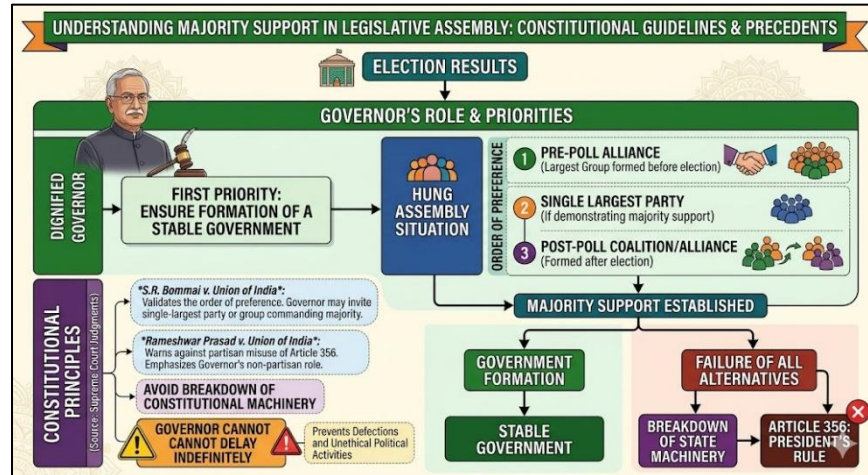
UNDERSTANDING MAJORITY SUPPORT IN LEGISLATIVE ASSEMBLY: CONSTITUTIONAL GUIDELINES & PRECEDENTS

ELECTION RESULTS

GOVERNOR'S ROLE & PRIORITIES

DIGNIFIED GOVERNOR

FIRST PRIORITY: ENSURE FORMATION OF A STABLE GOVERNMENT

HUNG ASSEMBLY SITUATION

ORDER OF PREFERENCE

1 PRE-POLL ALLIANCE (Largest Group formed before election)

2 SINGLE LARGEST PARTY (If demonstrating majority support)

3 POST-POLL COALITION/ALLIANCE (Formed after election)

MAJORITY SUPPORT ESTABLISHED

CONSTITUTIONAL PRINCIPLES (Source: Supreme Court Judgments)

*S.R. Bommai v. Union of India*: Validates the order of preference. Governor may invite single-largest party or group commanding majority.

*Rameshwar Prasad v. Union of India*: Warns against partisan misuse of Article 356. Emphasizes Governor's non-partisan role.

AVOID BREAKDOWN OF CONSTITUTIONAL MACHINERY

GOVERNOR CANNOT CANNOT DELAY INDEFINITELY

Prevents Defections and Unethical Political Activities

GOVERNMENT FORMATION

STABLE GOVERNMENT

FAILURE OF ALL ALTERNATIVES

BREAKDOWN OF STATE MACHINERY

ARTICLE 356: PRESIDENT'S RULE